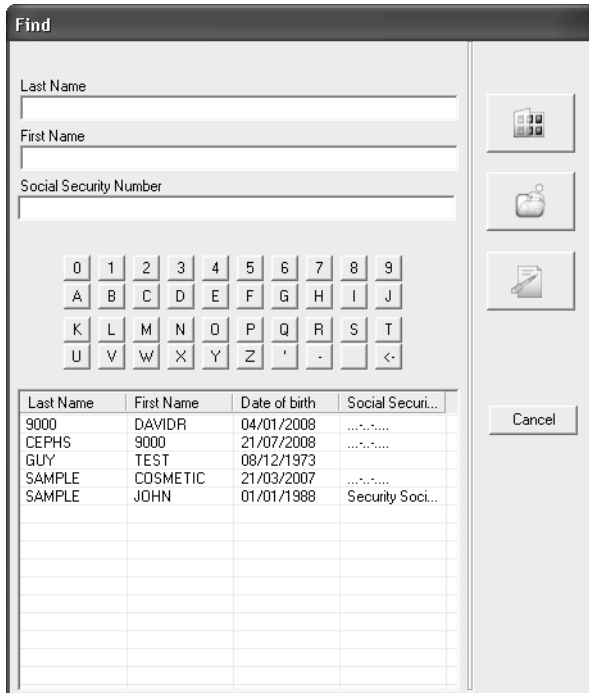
Find

Last Name

First Name

Social Security Number

0 1 2 3 4 5 6 7 8 9
A B C D E F G H I J
K L M N O P Q R S T
U V W X Y Z ' - <-

| Last Name | First Name | Date of birth | Social Securi... |
|---|---|---|---|
| 9000 | DAVIDR | 04/01/2008 | ...-..-.... |
| CEPHS | 9000 | 21/07/2008 | ...-..-.... |
| GUY | TEST | 08/12/1973 | |
| SAMPLE | COSMETIC | 21/03/2007 | ...-..-.... |
| SAMPLE | JOHN | 01/01/1988 | Security Soci... |

Cancel